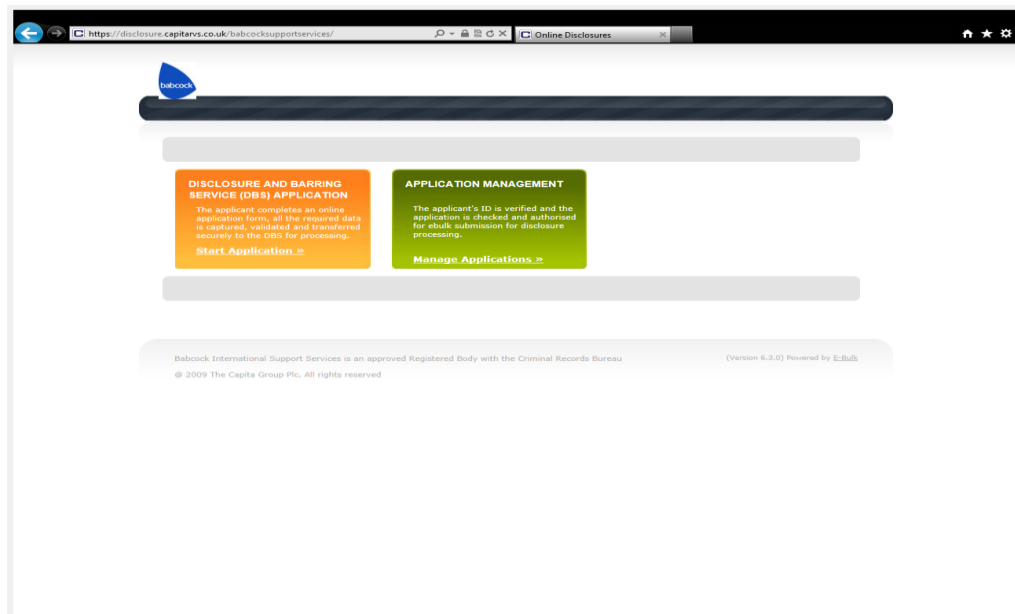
https://disclosure.capitarvs.co.uk/babcocksupportservices/

Online Disclosures ×

babcock

DISCLOSURE AND BARRING SERVICE (DBS) APPLICATION

The applicant completes an online application form, all the required data is captured, validated and transferred securely to the DBS for processing.

Start Application »

APPLICATION MANAGEMENT

The applicant's ID is verified and the application is checked and authorised for ebulk submission for disclosure processing.

Manage Applications »

Babcock International Support Services is an approved Registered Body with the Criminal Records Bureau

(Version 6.3.0) Powered by E-Bulk

@ 2009 The Capita Group Plc. All rights reserved